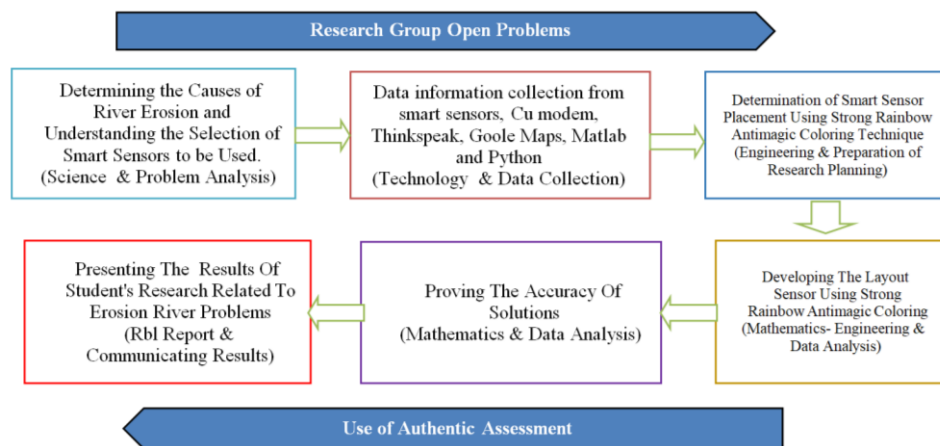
Research Group Open Problems

Determining the Causes of River Erosion and Understanding the Selection of Smart Sensors to be Used. (Science & Problem Analysis)

Data information collection from smart sensors, Cu modem, Thinkspeak, Goole Maps, Matlab and Python (Technology & Data Collection)

Determination of Smart Sensor Placement Using Strong Rainbow Antimagic Coloring Technique (Engineering & Preparation of Research Planning)

Developing The Layout Sensor Using Strong Rainbow Antimagic Coloring (Mathematics- Engineering & Data Analysis)

Proving The Accuracy Of Solutions (Mathematics & Data Analysis)

Presenting The Results Of Student's Research Related To Erosion River Problems (Rbl Report & Communicating Results)

Use of Authentic Assessment